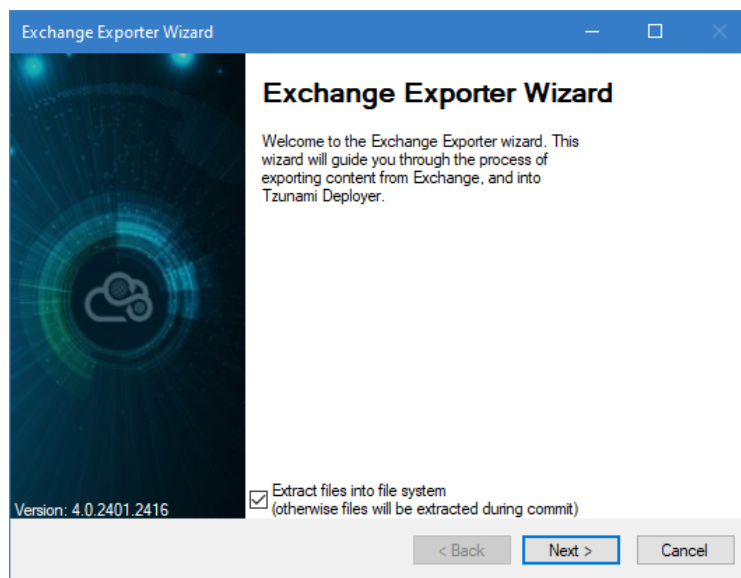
Exchange Exporter Wizard

Exchange Exporter Wizard

Welcome to the Exchange Exporter wizard. This wizard will guide you through the process of exporting content from Exchange, and into Tzunami Deployer.

Version: 4.0.2401.2416

Extract files into file system
(otherwise files will be extracted during commit)

< Back
Next >
Cancel